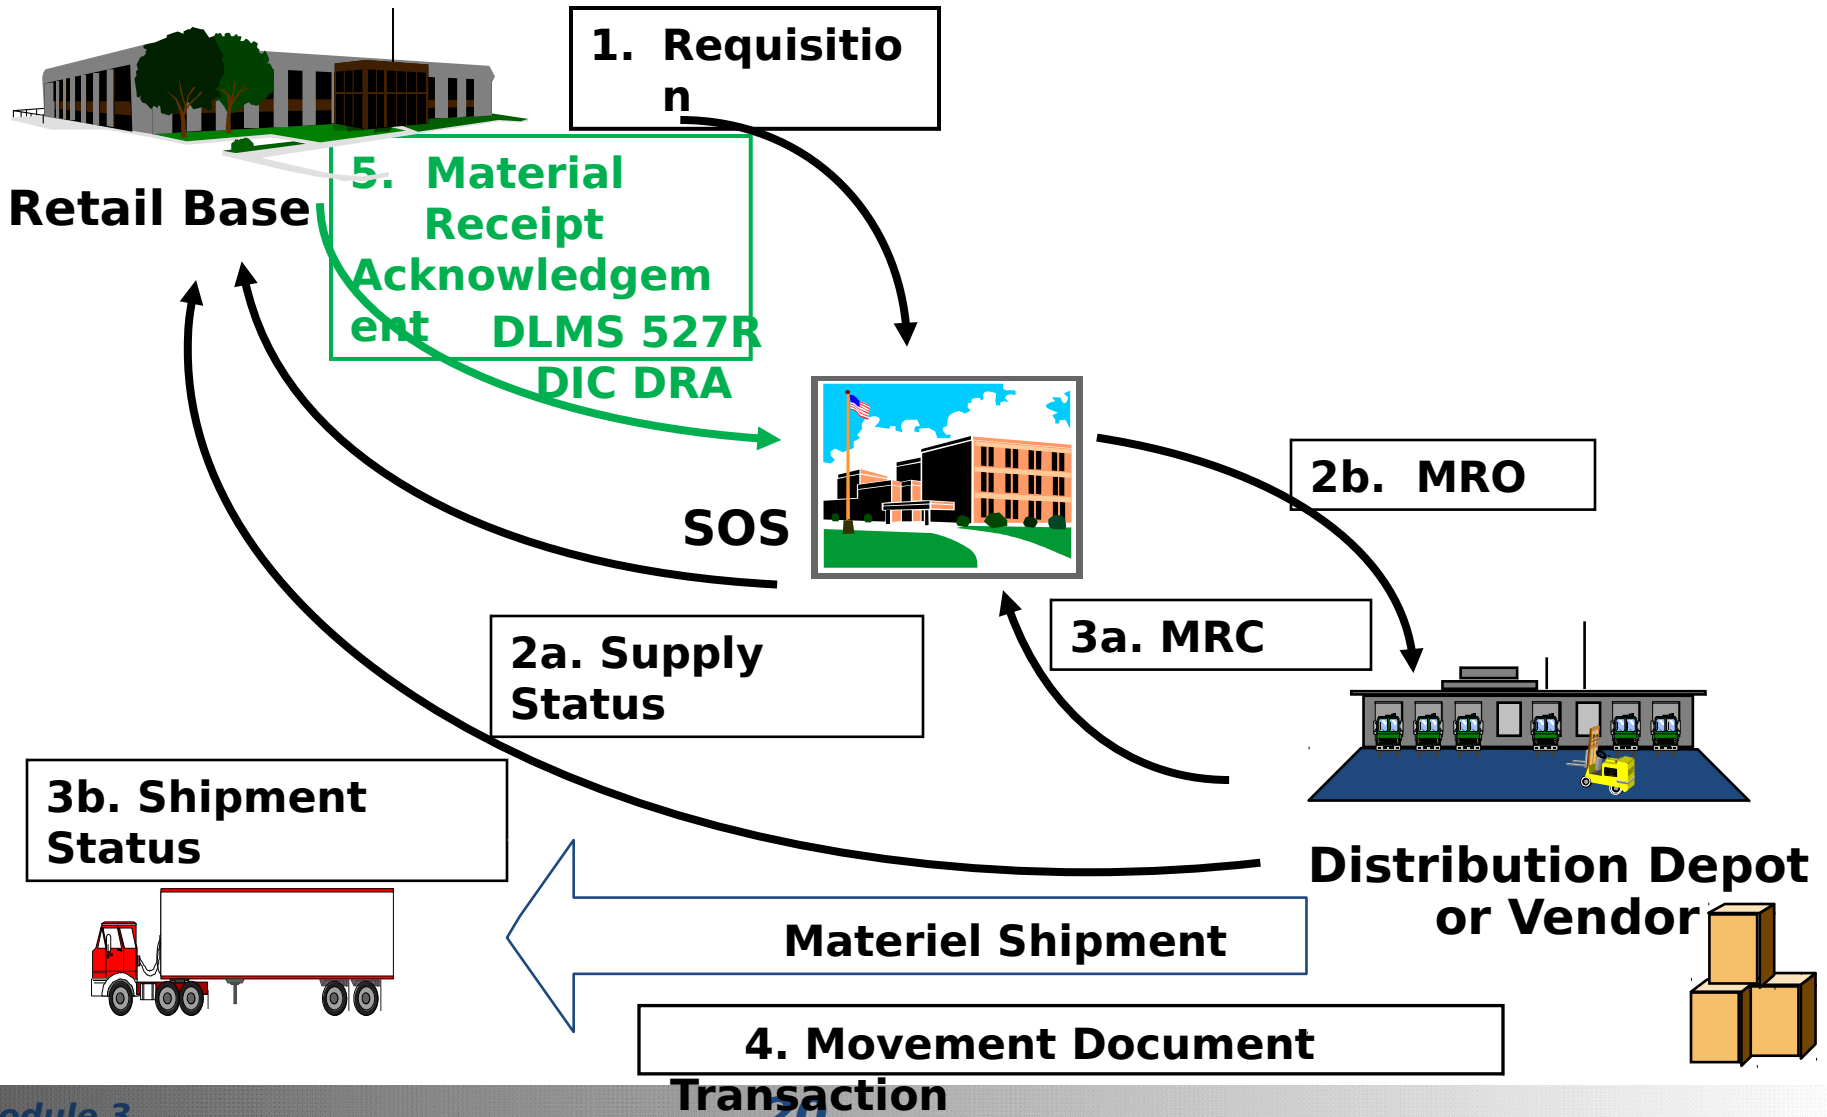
1. Requisition

Retail Base

5. Material Receipt Acknowledgement DLMS 527R DIC DRA

SOS

2b. MRO

3a. MRC

2a. Supply Status

3b. Shipment Status

Distribution Depot or Vendor

Materiel Shipment

4. Movement Document Transaction

odule 3

20